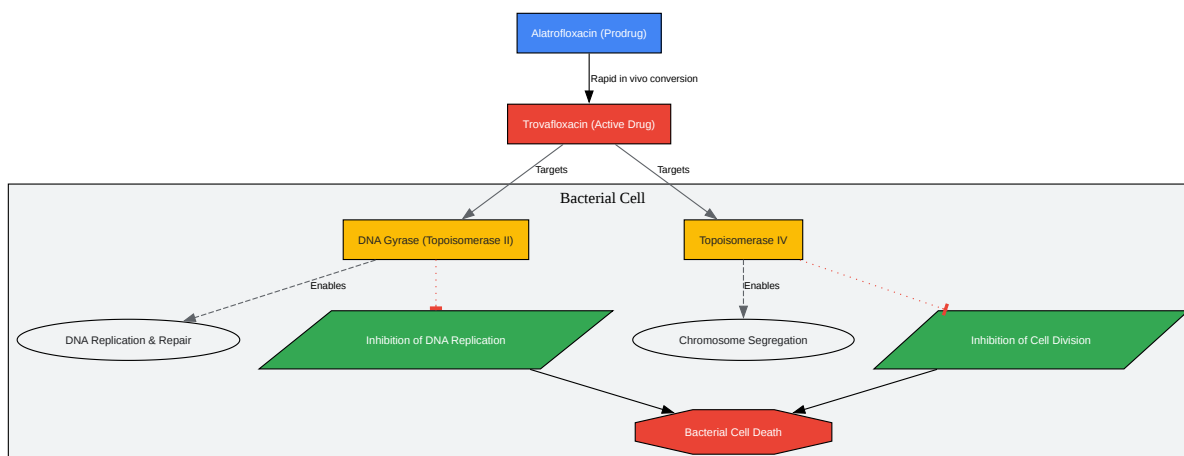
Alatrofloxacin (Prodrug)

Rapid in vivo conversion

Trovafloxacin (Active Drug)

Targets

Targets

Bacterial Cell

DNA Gyrase (Topoisomerase II)

Topoisomerase IV

Enables

Enables

DNA Replication & Repair

Inhibition of DNA Replication

Chromosome Segregation

Inhibition of Cell Division

Bacterial Cell Death